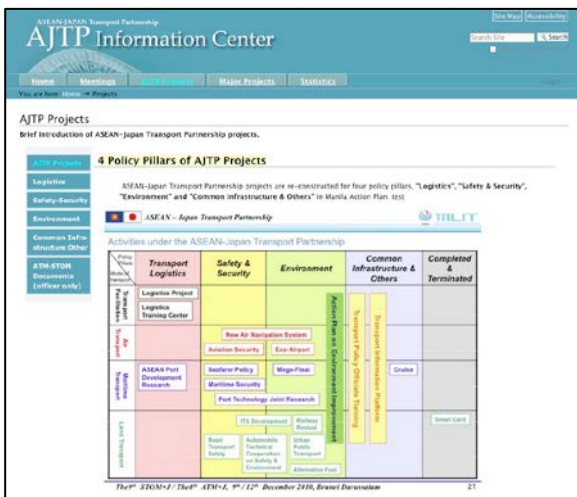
ASEAN-JAPAN Transport Partnership
AJTP Information Center

Site Map | Accessibility
Search Site | Search

Home | Meetings | AJTP Projects | Major Projects | Statistics

You are here: Home → Projects

AJTP Projects

Brief introduction of ASEAN-Japan Transport Partnership projects.

AJTP Projects
Logistics
Safety-Security
Environment
Common Infrastructure Other
ATM-STOM Documents (officer only)

4 Policy Pillars of AJTP Projects

ASEAN-Japan Transport Partnership projects are re-constructed for four policy pillars, "Logistics", "Safety & Security", "Environment" and "Common Infrastructure & Others" in Manila Action Plan. test

ASEAN – Japan Transport Partnership
MLIT

Activities under the ASEAN-Japan Transport Partnership

| Policy Pillars / Mode of transport | Transport Logistics | Safety & Security | Environment | Common Infrastructure & Others | Completed & Terminated |
|---|---|---|---|---|---|
| Transport Facilitation | Logistics Project; Logistics Training Center | | | | |
| Air Transport | | New Air Navigation System; Aviation Security | Eco-Airport | | |
| Maritime Transport | ASEAN Port Development Research | Seafarer Policy; Maritime Security; Port Technology Joint Research | Mega-Float | | Cruise |
| Land Transport | | ITS Development; Road Transport Safety; Automobile Technical Cooperation on Safety & Environment | Railway Revival; Urban Public Transport; Alternative Fuel | | Smart Card |

Action Plan on Environment Improvement
Transport Policy Officials Training
Transport Information Platform

The9th STOM+J / The9th ATM+J, 9th / 12th December 2010, Brunei Darussalam 21